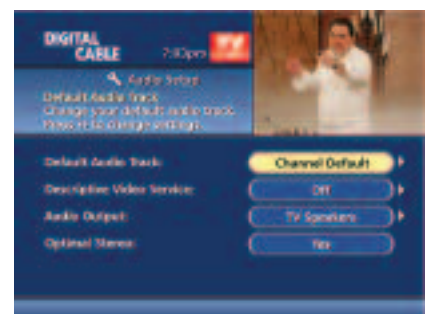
DIGITAL CABLE

7:30pm

Audio Setup

Default Audio Track:
Change your default audio track.
Press ▶ to change settings.

Default Audio Track: Channel Default

Descriptive Video Service: Off

Audio Output: TV Speakers

Optimal Stereo: No